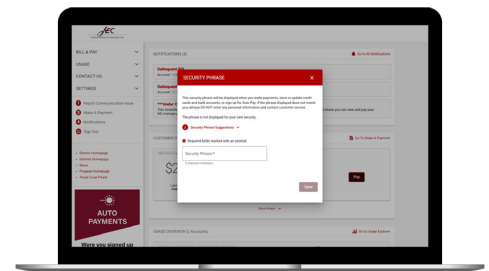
JEC

BILL & PAY
USAGE
CONTACT US
SETTINGS

Report Communication Issue
Make a Payment
Notifications
Sign Out

Electric Homepage
Internet Homepage
News
Propane Homepage
Power Coop Phone

AUTO PAYMENTS

Were you signed up

NOTIFICATIONS (4)
Go to All Notifications

Delinquent Bill

Delinquent Bill

Go To Make A Payment

Pay

Show Details

USAGE OVERVIEW (1 Account)
Go to Usage Explorer

SECURITY PHRASE

This security phrase will be displayed when you make payments, store or update credit cards and bank accounts, or sign up for Auto Pay. If the phrase displayed does not match your phrase DO NOT enter any personal information and contact customer service.

This phrase is not displayed for your own security.

Security Phrase Suggestions

Required fields marked with an asterisk

Security Phrase *

Save